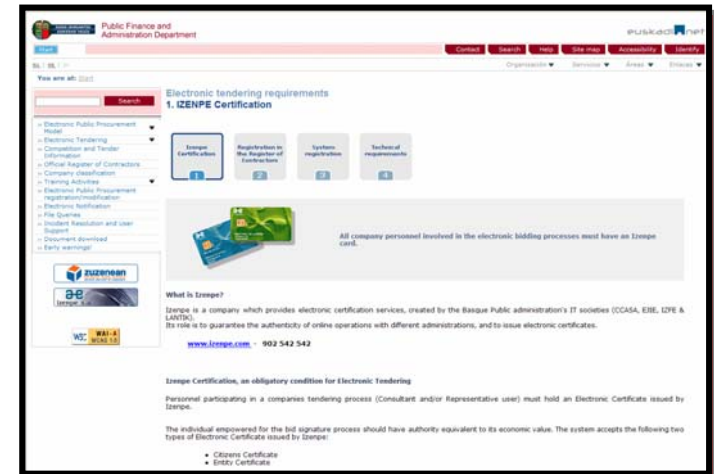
Public Finance and Administration Department

euskadi.net

Start

Contact | Search | Help | Site map | Accessibility | Identify

EU | ES | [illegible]

Organización ▼ | Servicios ▼ | Áreas ▼ | Enlaces ▼

You are at: Start

Search

» Electronic Public Procurement Model
» Electronic Tendering
» Competition and Tender Information
» Official Register of Contractors
» Company classification
» Training Activities
» Electronic Public Procurement registration/modification
» Electronic Notification
» File Queries
» Incident Resolution and User Support
» Document download
» Early warnings

zuzenean

WAI-A WCAG 1.0

Electronic tendering requirements
1. IZENPE Certification

Izenpe Certification 1 | Registration in the Register of Contractors 2 | System registration 3 | Technical requirements 4

All company personnel involved in the electronic bidding processes must have an Izenpe card.

What is Izenpe?

Izenpe is a company which provides electronic certification services, created by the Basque Public administration's IT societies (CCASA, EJIE, IZFE & LANTIK).
Its role is to guarantee the authenticity of online operations with different administrations, and to issue electronic certificates.

www.izenpe.com - 902 542 542

Izenpe Certification, an obligatory condition for Electronic Tendering

Personnel participating in a companies tendering process (Consultant and/or Representative user) must hold an Electronic Certificate issued by Izenpe.

The individual empowered for the bid signature process should have authority equivalent to its economic value. The system accepts the following two types of Electronic Certificate issued by Izenpe:

• Citizens Certificate
• Entity Certificate